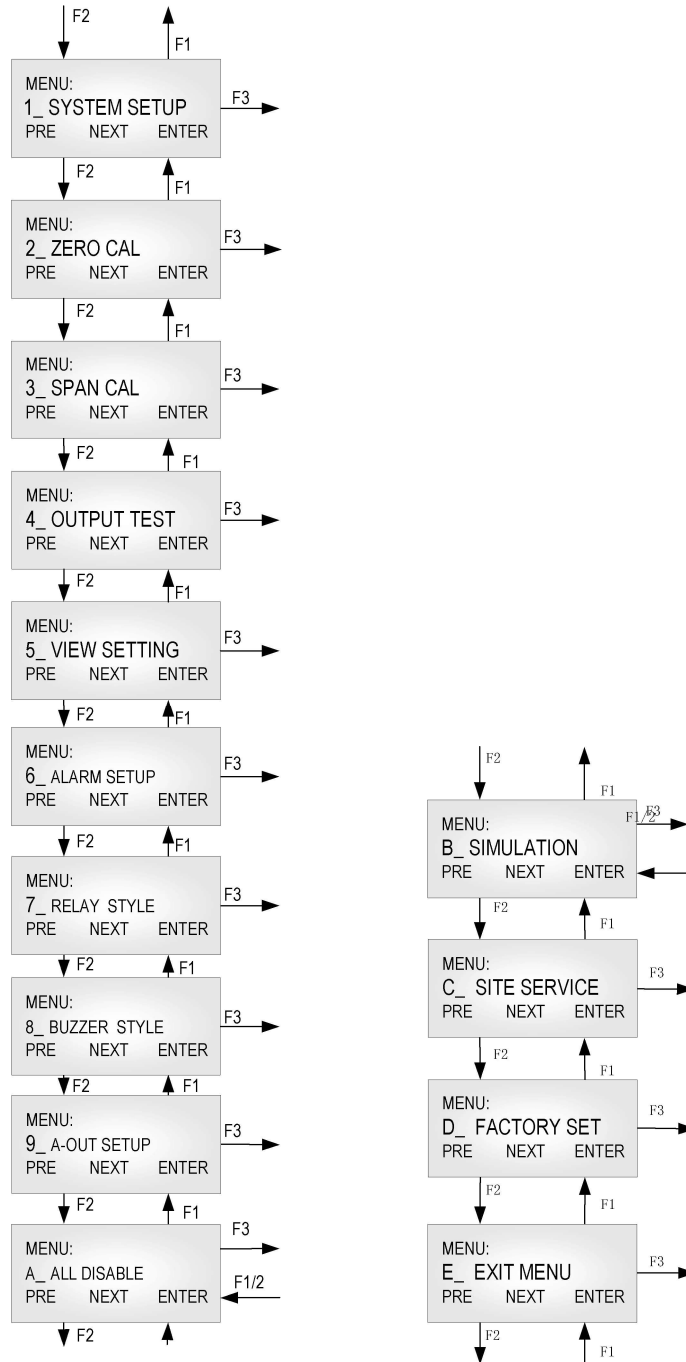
F2
F1
MENU:
1_ SYSTEM SETUP
PRE NEXT ENTER
F3
F2
F1
MENU:
2_ ZERO CAL
PRE NEXT ENTER
F3
F2
F1
MENU:
3_ SPAN CAL
PRE NEXT ENTER
F3
F2
F1
MENU:
4_ OUTPUT TEST
PRE NEXT ENTER
F3
F2
F1
MENU:
5_ VIEW SETTING
PRE NEXT ENTER
F3
F2
F1
MENU:
6_ ALARM SETUP
PRE NEXT ENTER
F3
F2
F1
MENU:
7_ RELAY STYLE
PRE NEXT ENTER
F3
F2
F1
MENU:
8_ BUZZER STYLE
PRE NEXT ENTER
F3
F2
F1
MENU:
9_ A-OUT SETUP
PRE NEXT ENTER
F3
F2
F1
MENU:
A_ ALL DISABLE
PRE NEXT ENTER
F3
F1/2
F2

F2
F1
MENU:
B_ SIMULATION
PRE NEXT ENTER
F3
F1/2
F2
F1
MENU:
C_ SITE SERVICE
PRE NEXT ENTER
F3
F2
F1
MENU:
D_ FACTORY SET
PRE NEXT ENTER
F3
F2
F1
MENU:
E_ EXIT MENU
PRE NEXT ENTER
F3
F2
F1